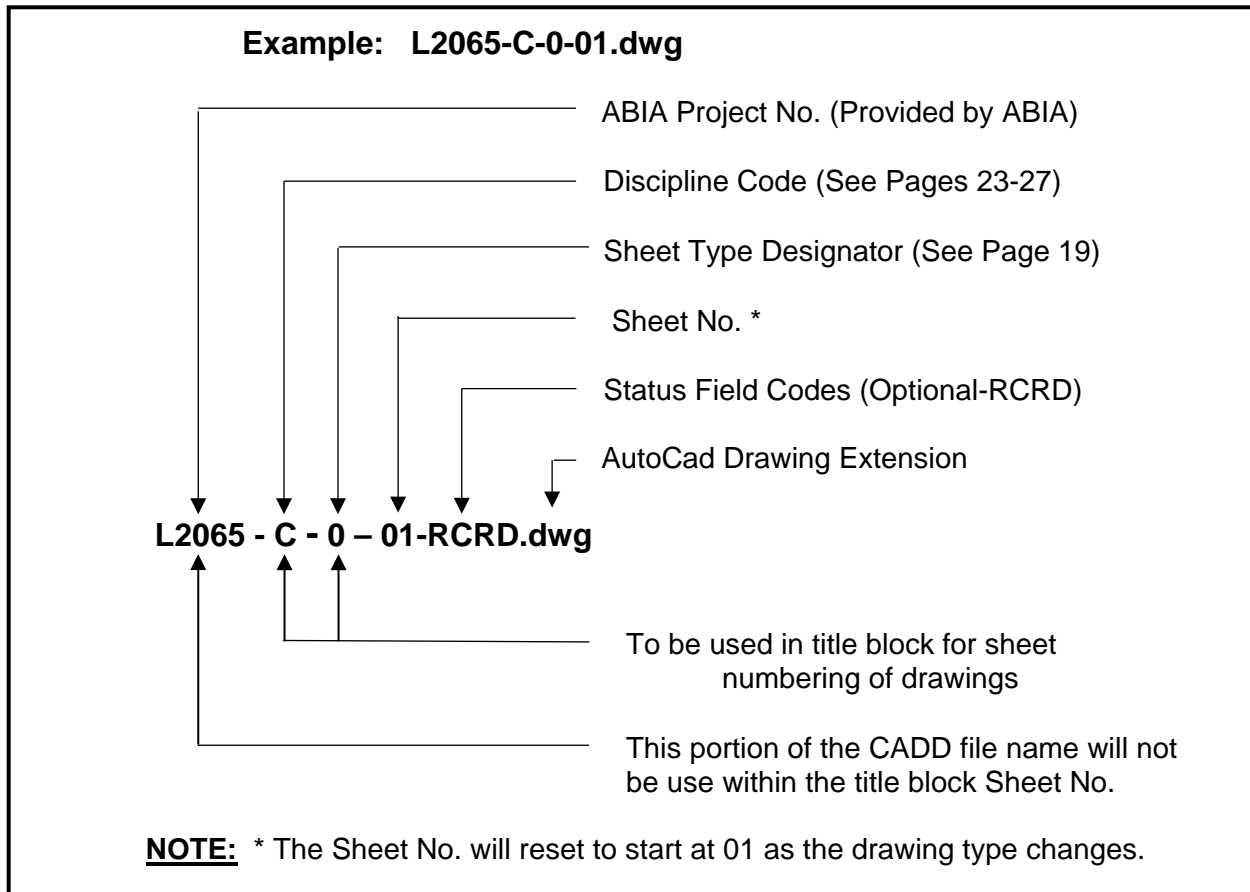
Example: L2065-C-0-01.dwg

ABIA Project No. (Provided by ABIA)

Discipline Code (See Pages 23-27)

Sheet Type Designator (See Page 19)

Sheet No. *

Status Field Codes (Optional-RCRD)

AutoCad Drawing Extension

L2065 - C - 0 – 01-RCRD.dwg

To be used in title block for sheet numbering of drawings

This portion of the CADD file name will not be use within the title block Sheet No.

NOTE: * The Sheet No. will reset to start at 01 as the drawing type changes.